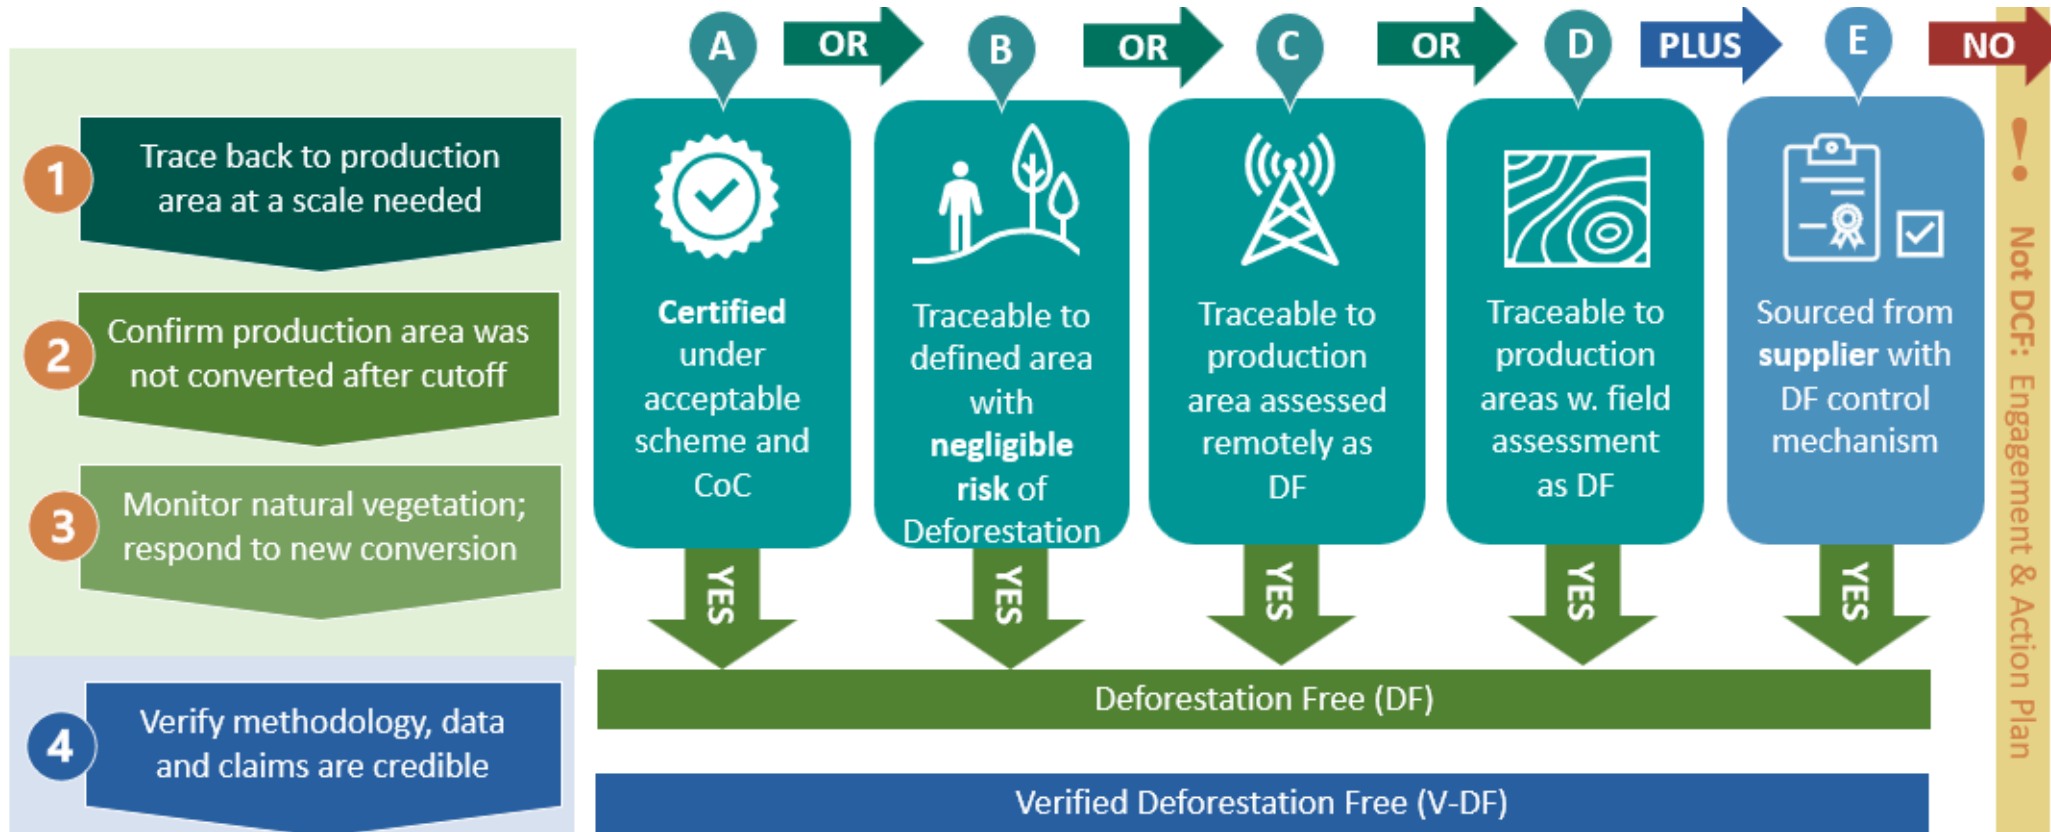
1 Trace back to production area at a scale needed

2 Confirm production area was not converted after cutoff

3 Monitor natural vegetation; respond to new conversion

4 Verify methodology, data and claims are credible

A OR B OR C OR D PLUS E NO

**Certified** under acceptable scheme and CoC

Traceable to defined area with **negligible risk** of Deforestation

Traceable to production area assessed remotely as DF

Traceable to production areas w. field assessment as DF

Sourced from **supplier** with DF control mechanism

YES YES YES YES YES

Deforestation Free (DF)

Verified Deforestation Free (V-DF)

! Not DCF: Engagement & Action Plan